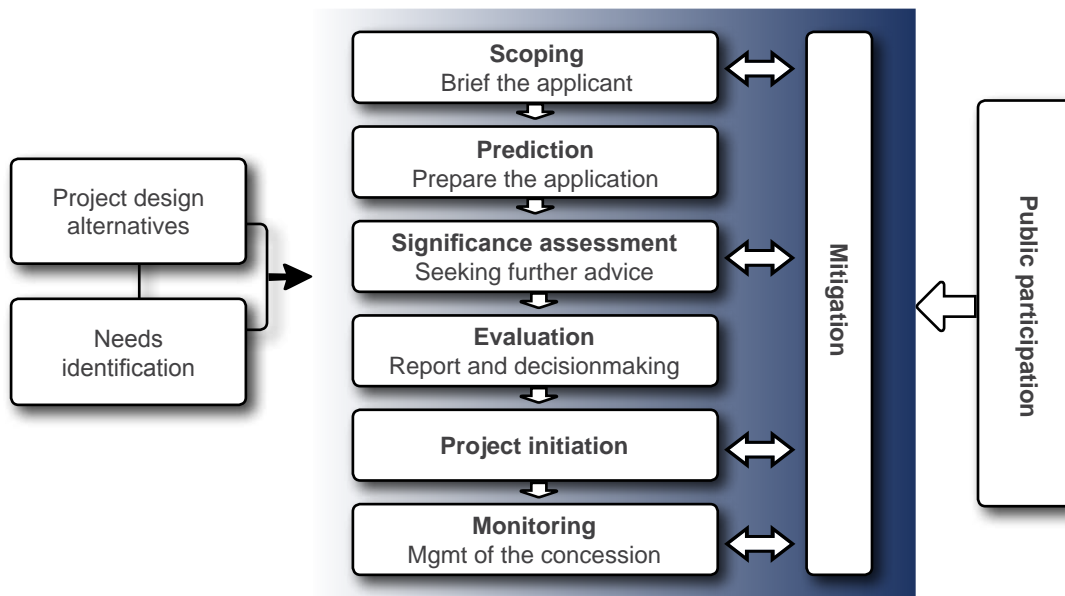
Project design alternatives

Needs identification

Scoping
Brief the applicant

Prediction
Prepare the application

Significance assessment
Seeking further advice

Evaluation
Report and decisionmaking

Project initiation

Monitoring
Mgmt of the concession

Mitigation

Public participation